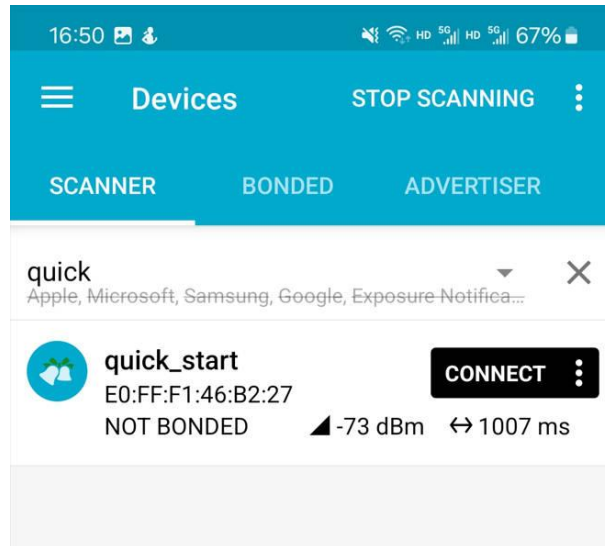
16:50 HD 5G HD 5G 67%

Devices STOP SCANNING

SCANNER BONDED ADVERTISER

quick
Apple, Microsoft, Samsung, Google, Exposure Notifica...

quick_start
E0:FF:F1:46:B2:27
NOT BONDED -73 dBm ↔ 1007 ms

CONNECT